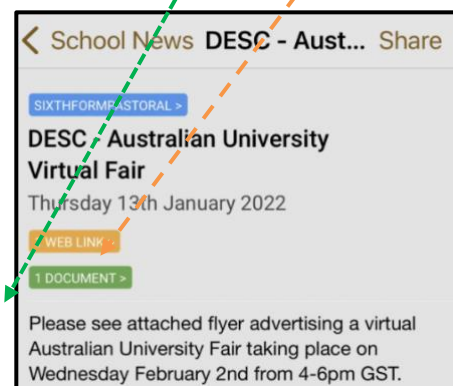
School News DESC - Aust... Share

SIXTHFORMPASTORAL >

DESC - Australian University Virtual Fair

Thursday 13th January 2022

WEB LINK >

1 DOCUMENT >

Please see attached flyer advertising a virtual Australian University Fair taking place on Wednesday February 2nd from 4-6pm GST.